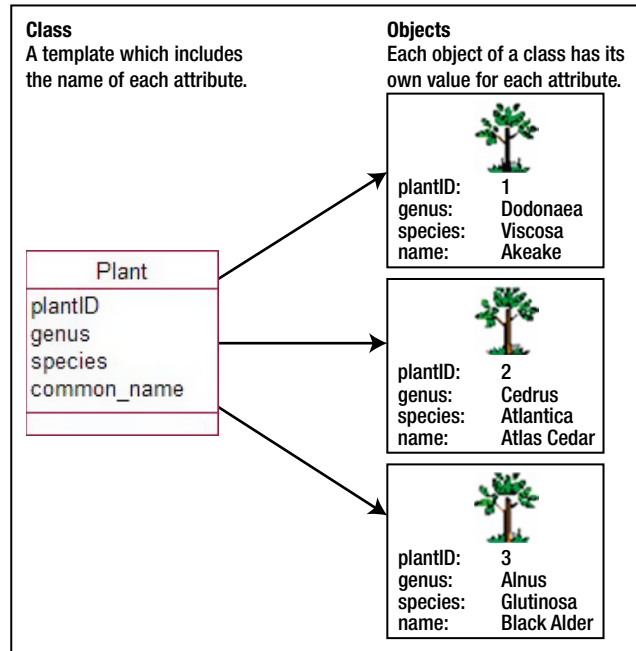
Class
A template which includes the name of each attribute.

Objects
Each object of a class has its own value for each attribute.

Plant
plantID
genus
species
common_name

plantID: 1
genus: Dodonaea
species: Viscosa
name: Akeake

plantID: 2
genus: Cedrus
species: Atlantica
name: Atlas Cedar

plantID: 3
genus: Alnus
species: Glutinosa
name: Black Alder